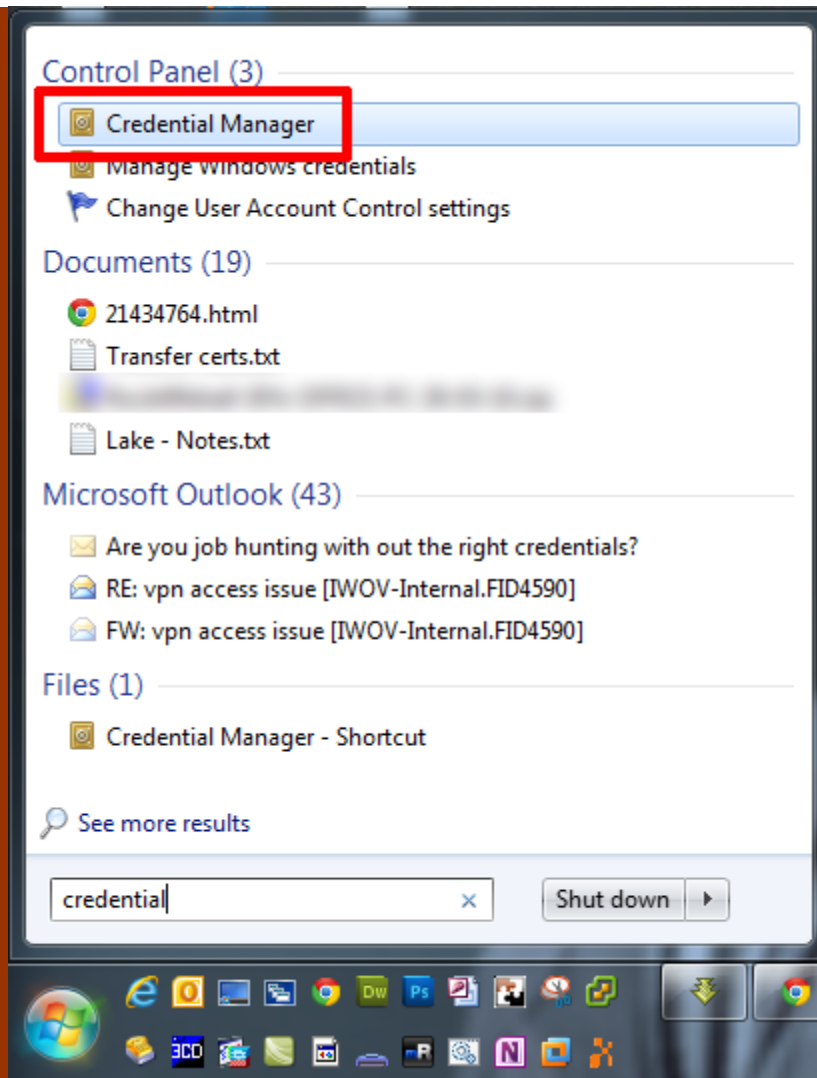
Control Panel (3)

Credential Manager

Manage Windows credentials

Change User Account Control settings

Documents (19)

21434764.html

Transfer certs.txt

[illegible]

Lake - Notes.txt

Microsoft Outlook (43)

Are you job hunting with out the right credentials?

RE: vpn access issue [IWOV-Internal.FID4590]

FW: vpn access issue [IWOV-Internal.FID4590]

Files (1)

Credential Manager - Shortcut

See more results

credential

Shut down

Dw

Ps

N